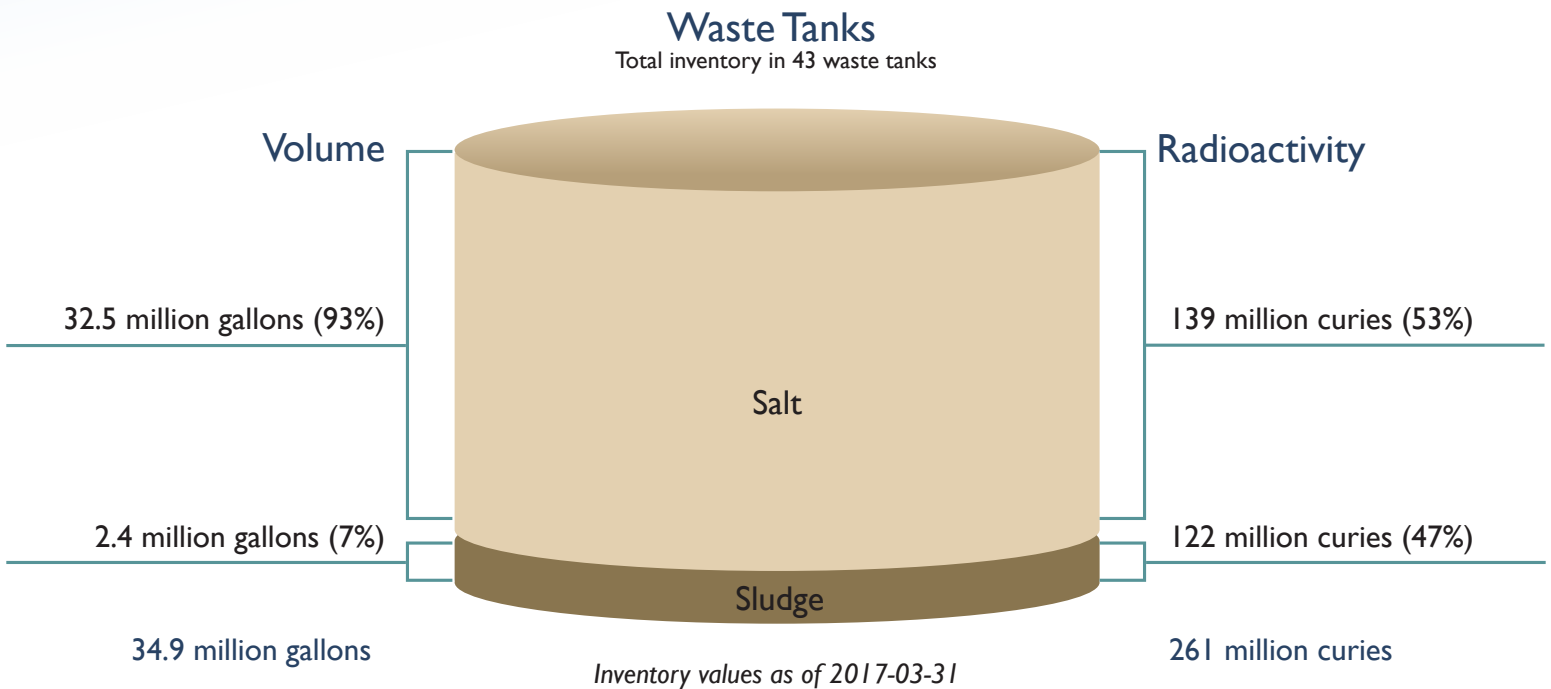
Waste Tanks
Total inventory in 43 waste tanks

Volume

Radioactivity

32.5 million gallons (93%)

139 million curies (53%)

Salt

2.4 million gallons (7%)

122 million curies (47%)

Sludge

34.9 million gallons

261 million curies

Inventory values as of 2017-03-31